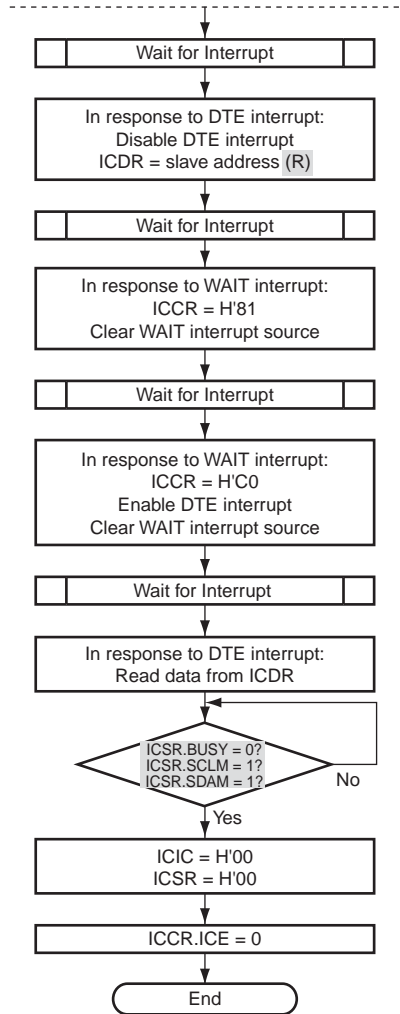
Wait for Interrupt

In response to DTE interrupt:
Disable DTE interrupt
ICDR = slave address (R)

Wait for Interrupt

In response to WAIT interrupt:
ICCR = H'81
Clear WAIT interrupt source

Wait for Interrupt

In response to WAIT interrupt:
ICCR = H'C0
Enable DTE interrupt
Clear WAIT interrupt source

Wait for Interrupt

In response to DTE interrupt:
Read data from ICDR

ICSR.BUSY = 0?
ICSR.SCLM = 1?
ICSR.SDAM = 1?

No

Yes

ICIC = H'00
ICSR = H'00

ICCR.ICE = 0

End